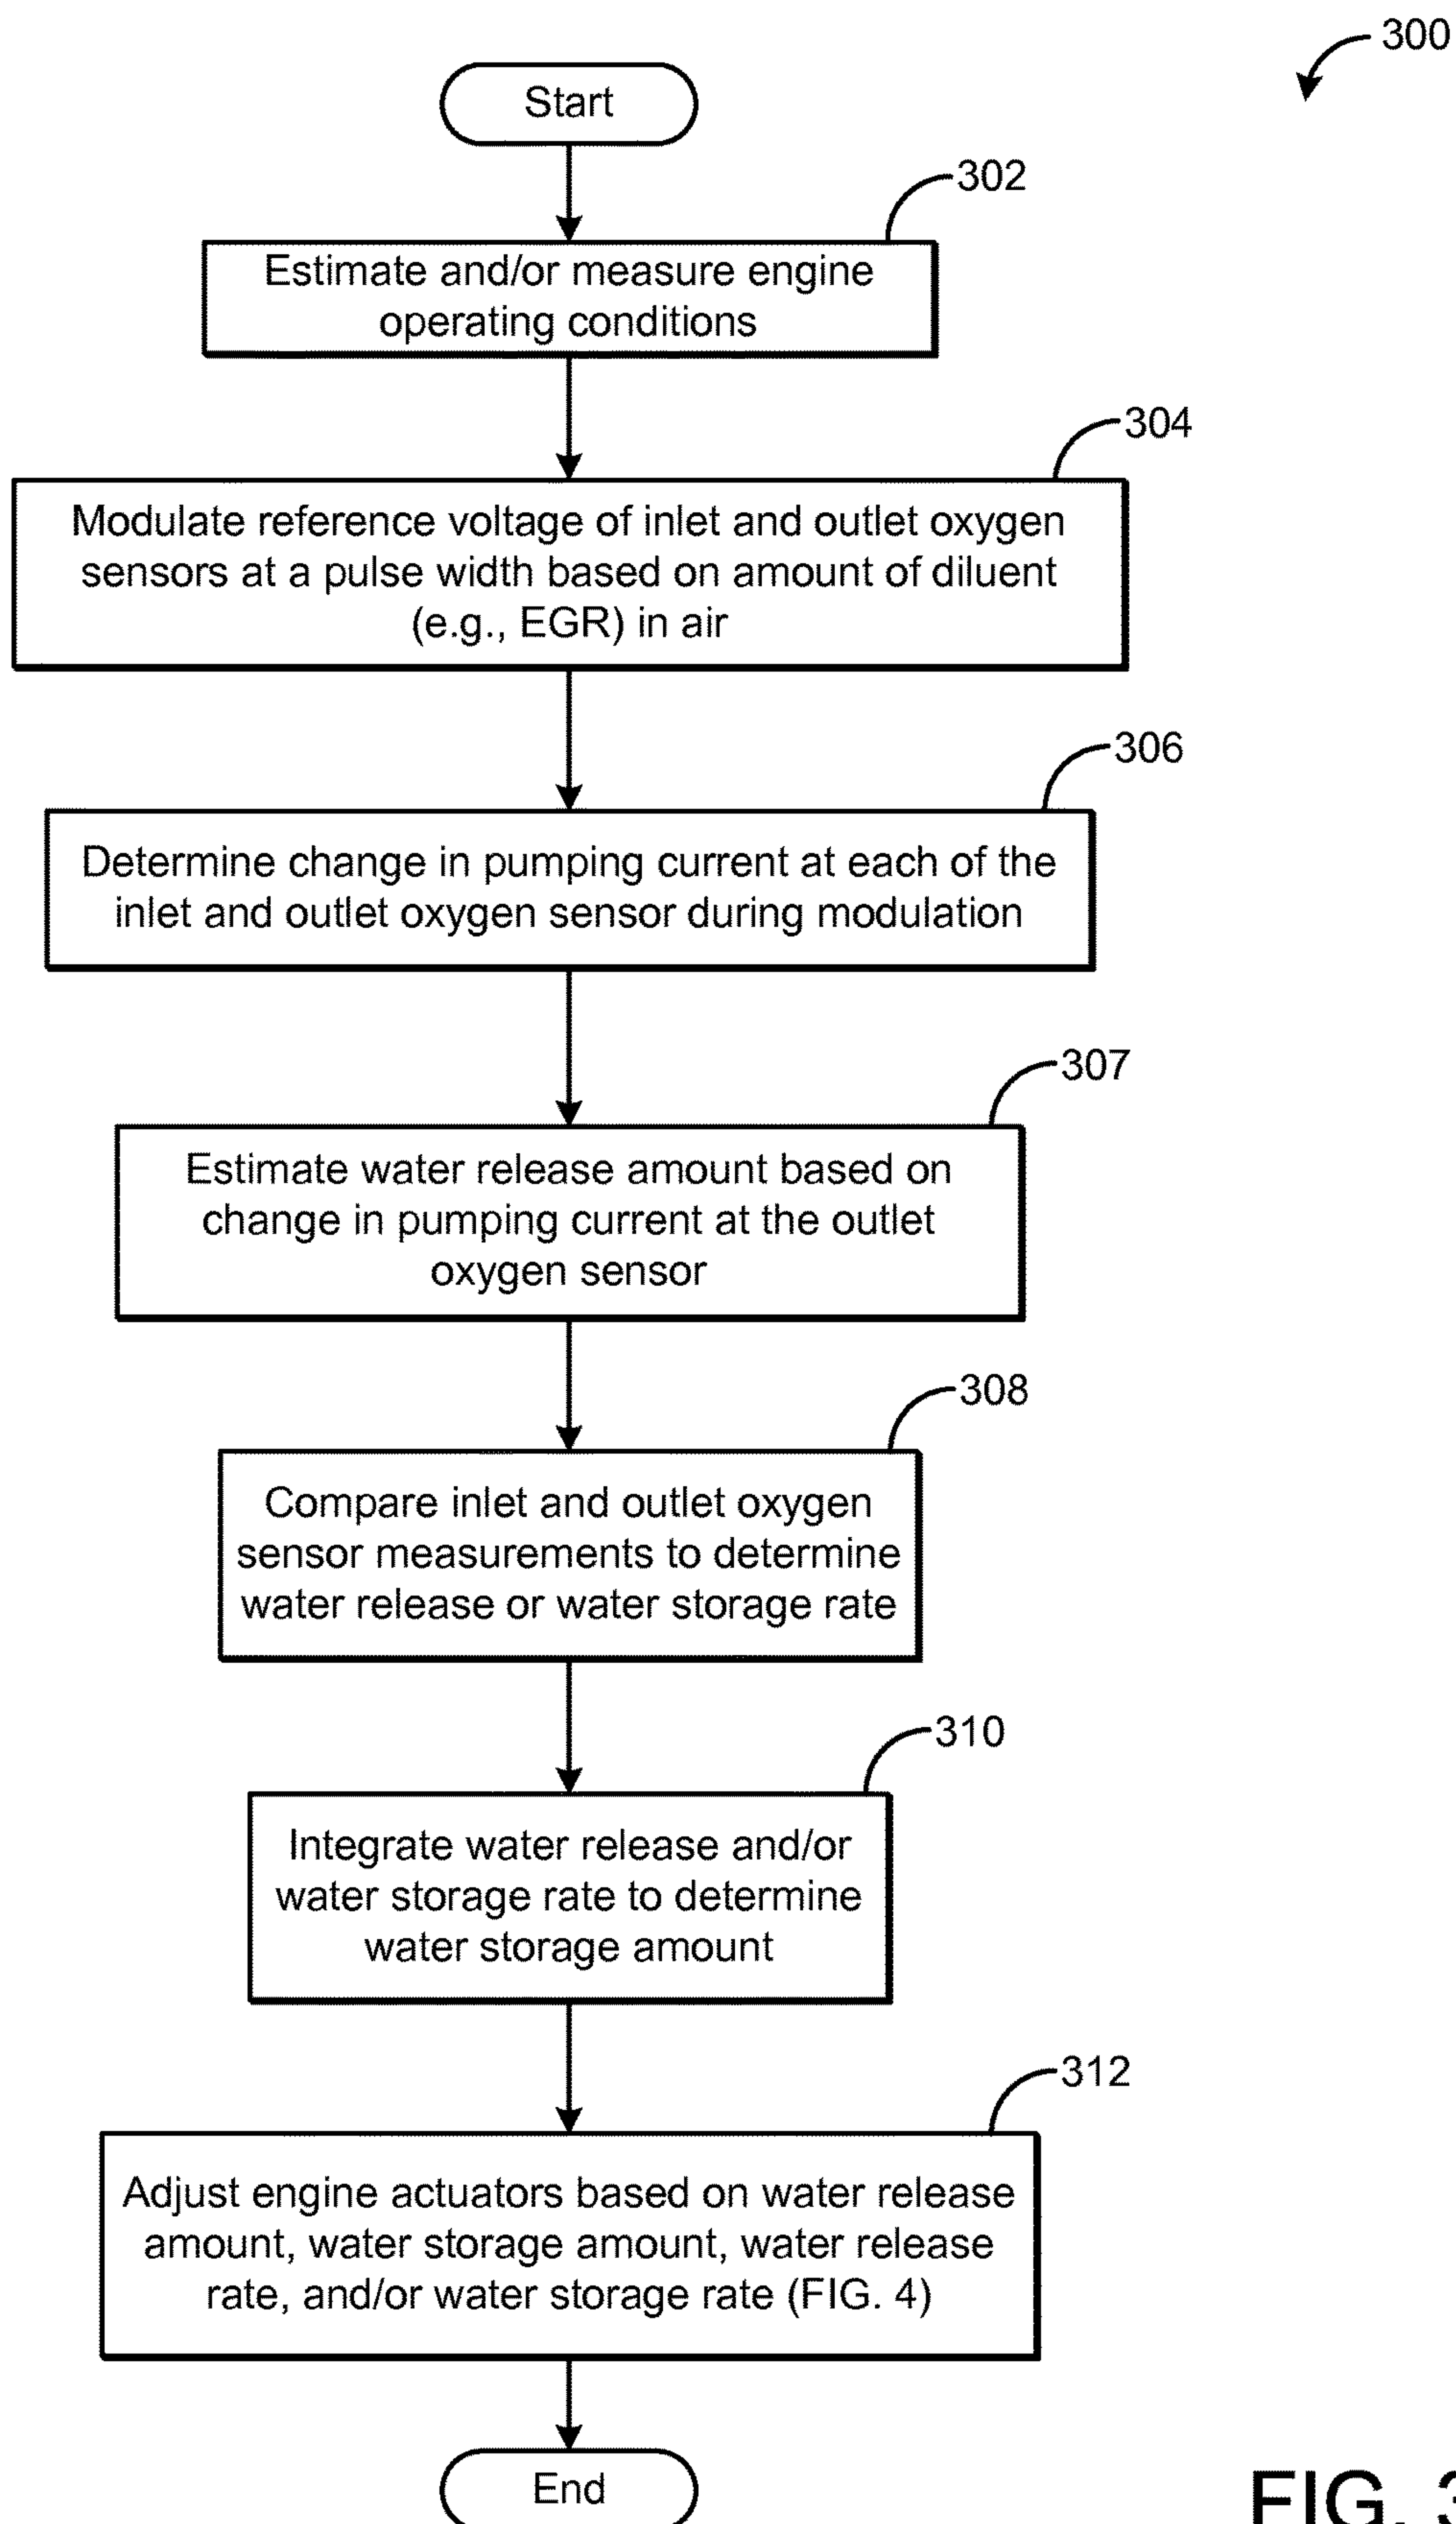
300

Start

302

Estimate and/or measure engine operating conditions

304

Modulate reference voltage of inlet and outlet oxygen sensors at a pulse width based on amount of diluent (e.g., EGR) in air

306

Determine change in pumping current at each of the inlet and outlet oxygen sensor during modulation

307

Estimate water release amount based on change in pumping current at the outlet oxygen sensor

308

Compare inlet and outlet oxygen sensor measurements to determine water release or water storage rate

310

Integrate water release and/or water storage rate to determine water storage amount

312

Adjust engine actuators based on water release amount, water storage amount, water release rate, and/or water storage rate (FIG. 4)

End

FIG. 3